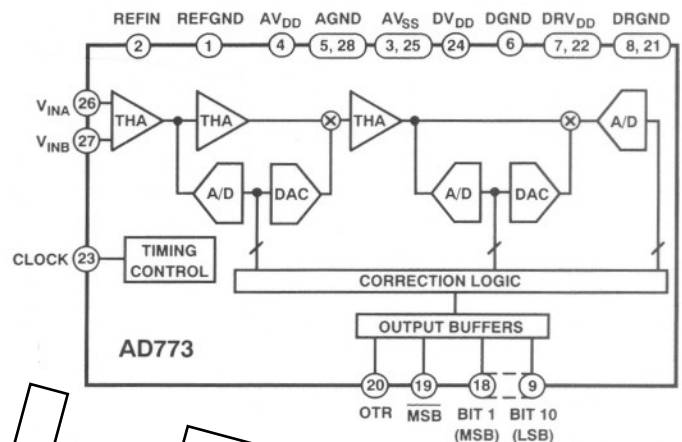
REFIN REFGND $AV_{DD}$ AGND $AV_{SS}$ $DV_{DD}$ DGND $DRV_{DD}$ DRGND

2 1 4 5, 28 3, 25 24 6 7, 22 8, 21

$V_{INA}$ 26

$V_{INB}$ 27

THA THA THA A/D

A/D DAC A/D DAC

CLOCK 23 TIMING CONTROL

CORRECTION LOGIC

OUTPUT BUFFERS

AD773

20 19 18 9

OTR $\overline{MSB}$ BIT 1 (MSB) BIT 10 (LSB)